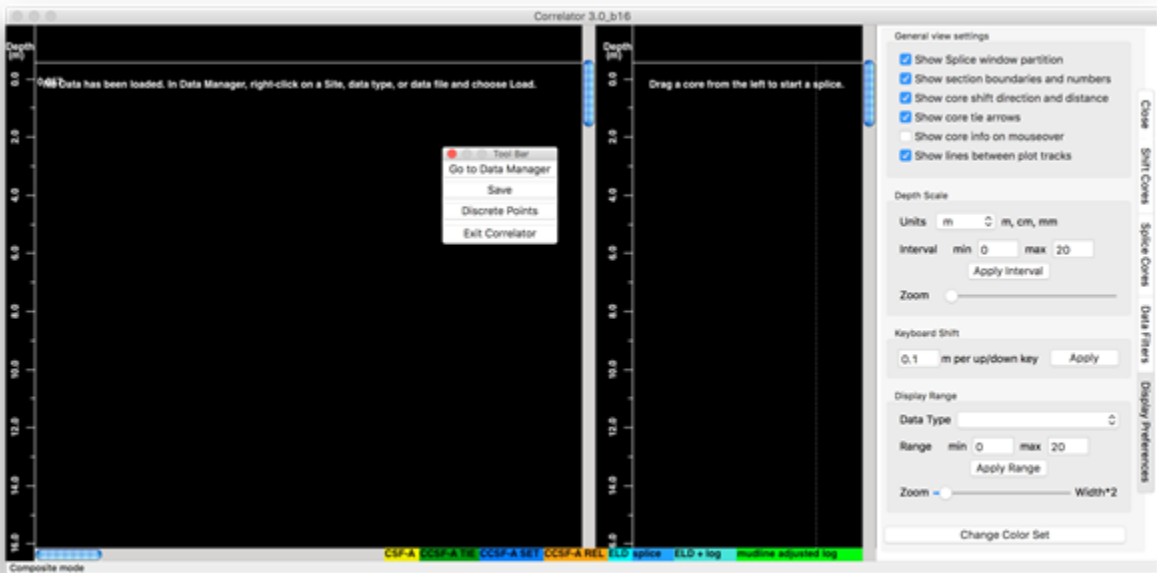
Correlator 3.0_b16

Depth (m)

0.0
2.0
4.0
6.0
8.0
10.0
12.0
14.0
16.0

No Data has been loaded. In Data Manager, right-click on a Site, data type, or data file and choose Load.

Tool Bar
Go to Data Manager
Save
Discrete Points
Exit Correlator

Depth (m)

0.0
2.0
4.0
6.0
8.0
10.0
12.0
14.0
16.0

Drag a core from the left to start a splice.

CSF-A | CCSF-A TIE | CCSF-A SET | CCSF-A REL | ELD splice | ELD + log | mudline adjusted log

Composite mode

General view settings
Show Splice window partition
Show section boundaries and numbers
Show core shift direction and distance
Show core tie arrows
Show core info on mouseover
Show lines between plot tracks

Depth Scale
Units m m, cm, mm
Interval min 0 max 20
Apply Interval
Zoom

Keyboard Shift
0.1 m per up/down key Apply

Display Range
Data Type
Range min 0 max 20
Apply Range
Zoom Width*2

Change Color Set

Close
Shift Cores
Splice Cores
Data Filters
Display Preferences